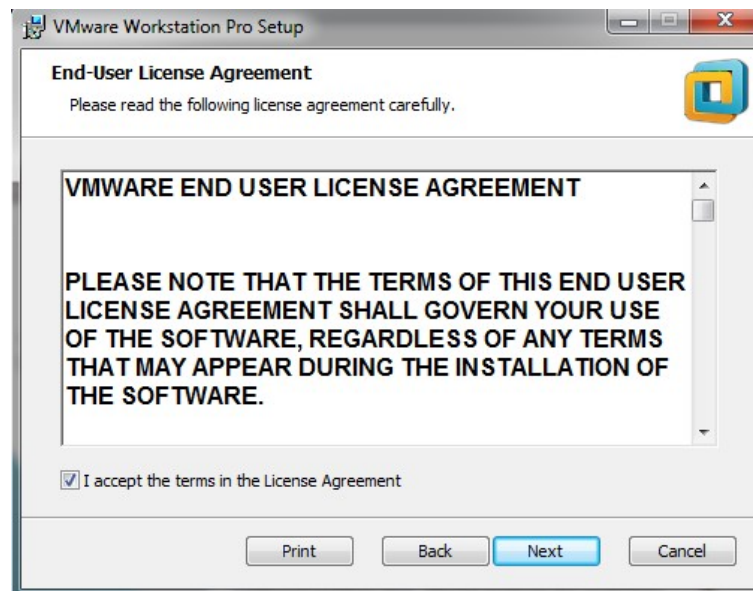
VMware Workstation Pro Setup

End-User License Agreement

Please read the following license agreement carefully.

VMWARE END USER LICENSE AGREEMENT

PLEASE NOTE THAT THE TERMS OF THIS END USER LICENSE AGREEMENT SHALL GOVERN YOUR USE OF THE SOFTWARE, REGARDLESS OF ANY TERMS THAT MAY APPEAR DURING THE INSTALLATION OF THE SOFTWARE.

I accept the terms in the License Agreement

Print
Back
Next
Cancel